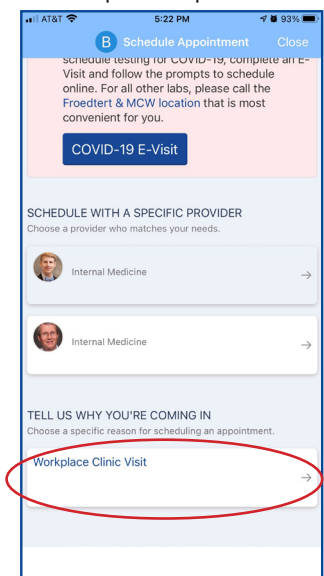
AT&T 5:22 PM 93%

B Schedule Appointment Close

schedule testing for COVID-19, complete an E-Visit and follow the prompts to schedule online. For all other labs, please call the Froedtert & MCW location that is most convenient for you.

COVID-19 E-Visit

SCHEDULE WITH A SPECIFIC PROVIDER
Choose a provider who matches your needs.

Internal Medicine →

Internal Medicine →

TELL US WHY YOU'RE COMING IN
Choose a specific reason for scheduling an appointment.

Workplace Clinic Visit →